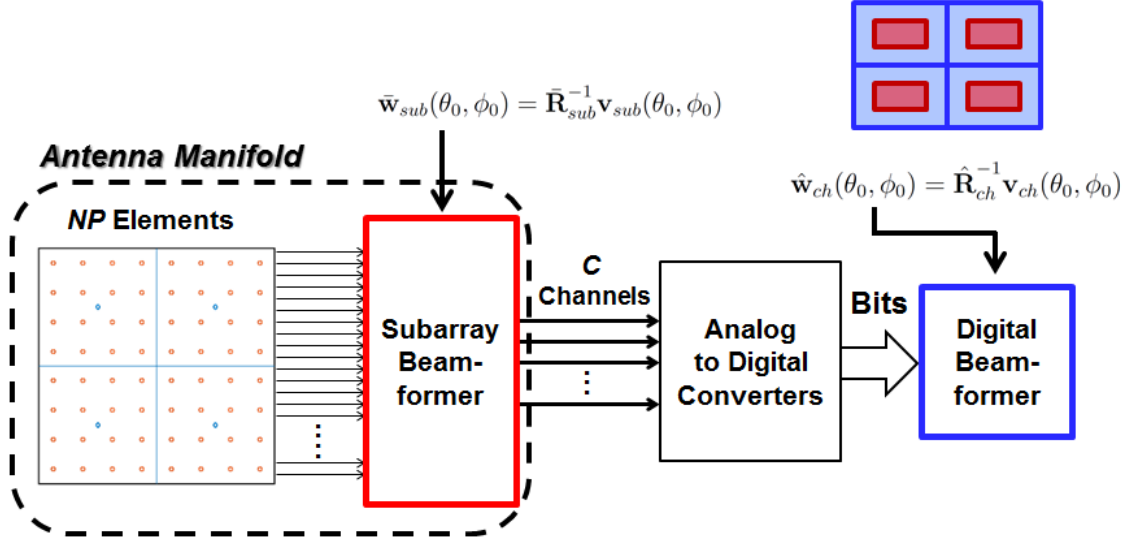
$\bar{\mathbf{w}}_{sub}(\theta_0, \phi_0) = \bar{\mathbf{R}}_{sub}^{-1}\mathbf{v}_{sub}(\theta_0, \phi_0)$

Antenna Manifold

NP Elements

Subarray Beamformer

C Channels

Analog to Digital Converters

Bits

$\hat{\mathbf{w}}_{ch}(\theta_0, \phi_0) = \hat{\mathbf{R}}_{ch}^{-1}\mathbf{v}_{ch}(\theta_0, \phi_0)$

Digital Beamformer